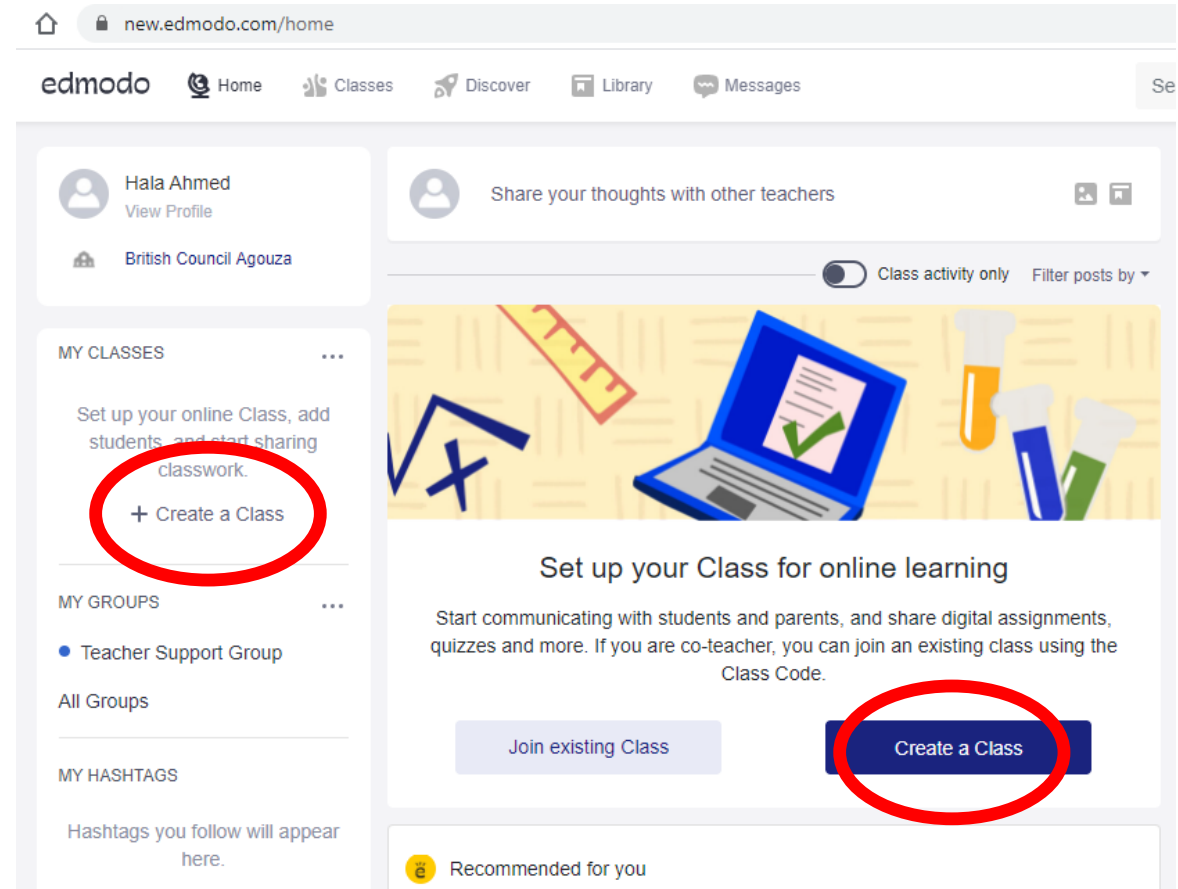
new.edmodo.com/home

edmodo Home Classes Discover Library Messages Se

Hala Ahmed
View Profile

British Council Agouza

Share your thoughts with other teachers

Class activity only Filter posts by

MY CLASSES ...

Set up your online Class, add students, and start sharing classwork.

+ Create a Class

MY GROUPS ...

Teacher Support Group

All Groups

MY HASHTAGS

Hashtags you follow will appear here.

Set up your Class for online learning

Start communicating with students and parents, and share digital assignments, quizzes and more. If you are co-teacher, you can join an existing class using the Class Code.

Join existing Class

Create a Class

Recommended for you